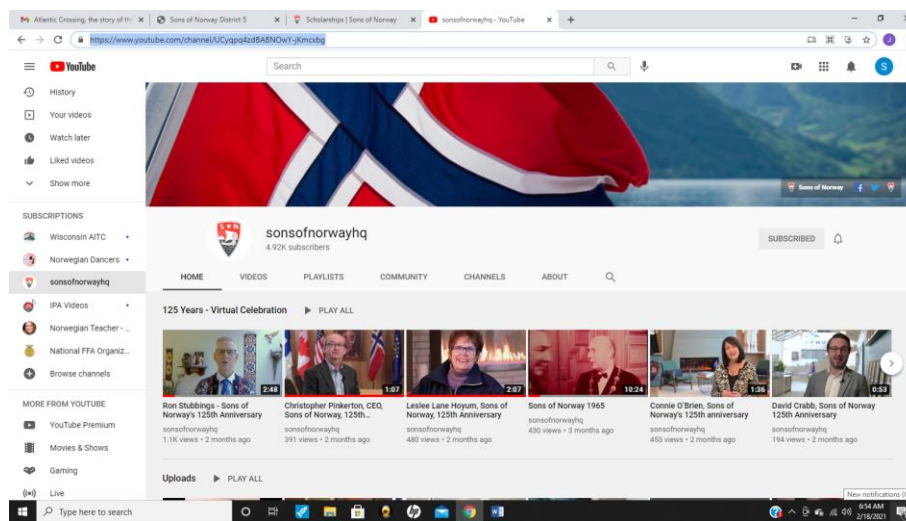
Atlantic Crossing, the story of th ×
Sons of Norway District 5 ×
Scholarships | Sons of Norway ×
sonsofnorwayhq - YouTube ×
+

https://www.youtube.com/channel/UCyqpq4zdBABNOwY-jKmcxbg

YouTube
Search

History
Your videos
Watch later
Liked videos
Show more

SUBSCRIPTIONS
Wisconsin AITC
Norwegian Dancers
sonsofnorwayhq
IPA Videos
Norwegian Teacher - ...
National FFA Organiz...
Browse channels

MORE FROM YOUTUBE
YouTube Premium
Movies & Shows
Gaming
Live

Sons of Norway

sonsofnorwayhq
4.92K subscribers
SUBSCRIBED

HOME VIDEOS PLAYLISTS COMMUNITY CHANNELS ABOUT

125 Years - Virtual Celebration ▶ PLAY ALL

2:48
Ron Stubbings - Sons of Norway's 125th Anniversary
sonsofnorwayhq
1.1K views • 2 months ago

1:07
Christopher Pinkerton, CEO, Sons of Norway, 125th...
sonsofnorwayhq
391 views • 2 months ago

2:07
Leslee Lane Hoyum, Sons of Norway, 125th Anniversary
sonsofnorwayhq
480 views • 2 months ago

10:24
Sons of Norway 1965
sonsofnorwayhq
430 views • 3 months ago

1:36
Connie O'Brien, Sons of Norway's 125th anniversary
sonsofnorwayhq
453 views • 2 months ago

0:53
David Crabb, Sons of Norway 125th Anniversary
sonsofnorwayhq
194 views • 2 months ago

Uploads ▶ PLAY ALL

Type here to search
New notifications
6:54 AM
2/18/2021